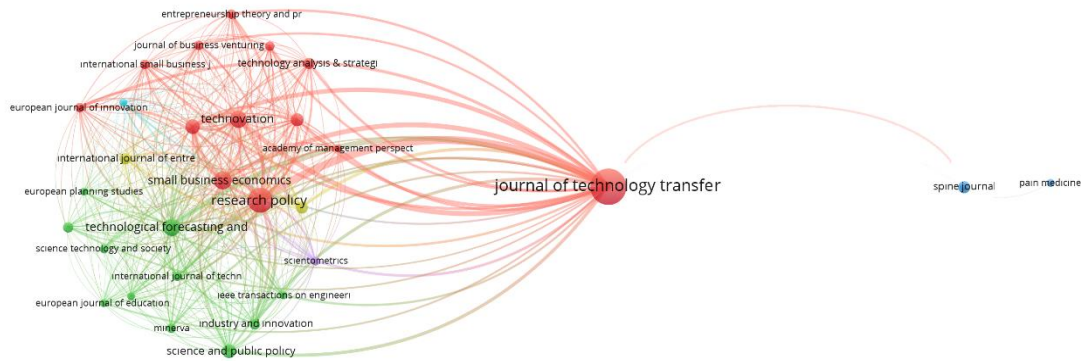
entrepreneurship theory and pr
journal of business venturing
international small business j
technology analysis & strategi
european journal of innovation
technovation
academy of management perspect
international journal of entre
small business economics
european planning studies
research policy
journal of technology transfer
spine journal
pain medicine
technological forecasting and
science technology and society
scientometrics
international journal of techn
european journal of education
ieee transactions on engineeri
minerva
industry and innovation
science and public policy